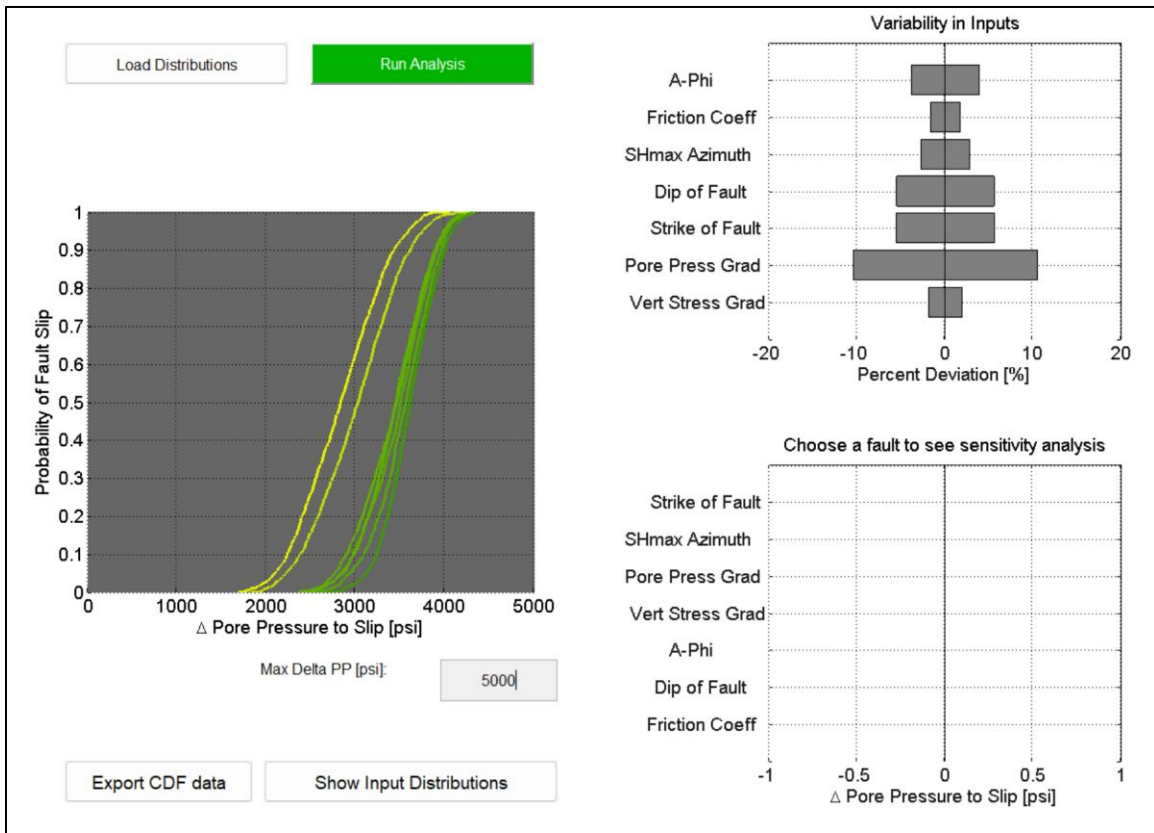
Load Distributions

Run Analysis

Probability of Fault Slip

1
0.9
0.8
0.7
0.6
0.5
0.4
0.3
0.2
0.1
0

0 1000 2000 3000 4000 5000

$\Delta$ Pore Pressure to Slip [psi]

Max Delta PP [psi]:

5000

Export CDF data

Show Input Distributions

Variability in Inputs

A-Phi
Friction Coeff
SHmax Azimuth
Dip of Fault
Strike of Fault
Pore Press Grad
Vert Stress Grad

-20 -10 0 10 20

Percent Deviation [%]

Choose a fault to see sensitivity analysis

Strike of Fault
SHmax Azimuth
Pore Press Grad
Vert Stress Grad
A-Phi
Dip of Fault
Friction Coeff

-1 -0.5 0 0.5 1

$\Delta$ Pore Pressure to Slip [psi]